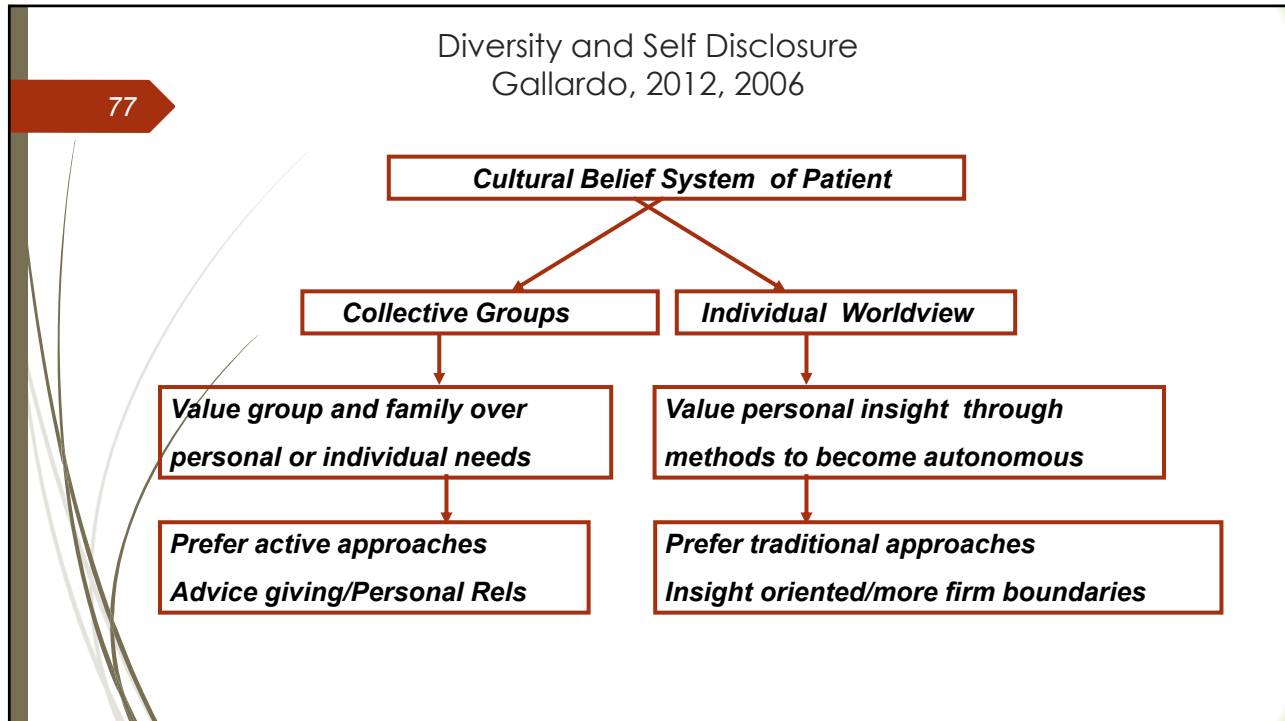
Diversity and Self Disclosure
Gallardo, 2012, 2006

77

Cultural Belief System of Patient

Collective Groups

Individual Worldview

Value group and family over personal or individual needs

Value personal insight through methods to become autonomous

Prefer active approaches
Advice giving/Personal Rels

Prefer traditional approaches
Insight oriented/more firm boundaries